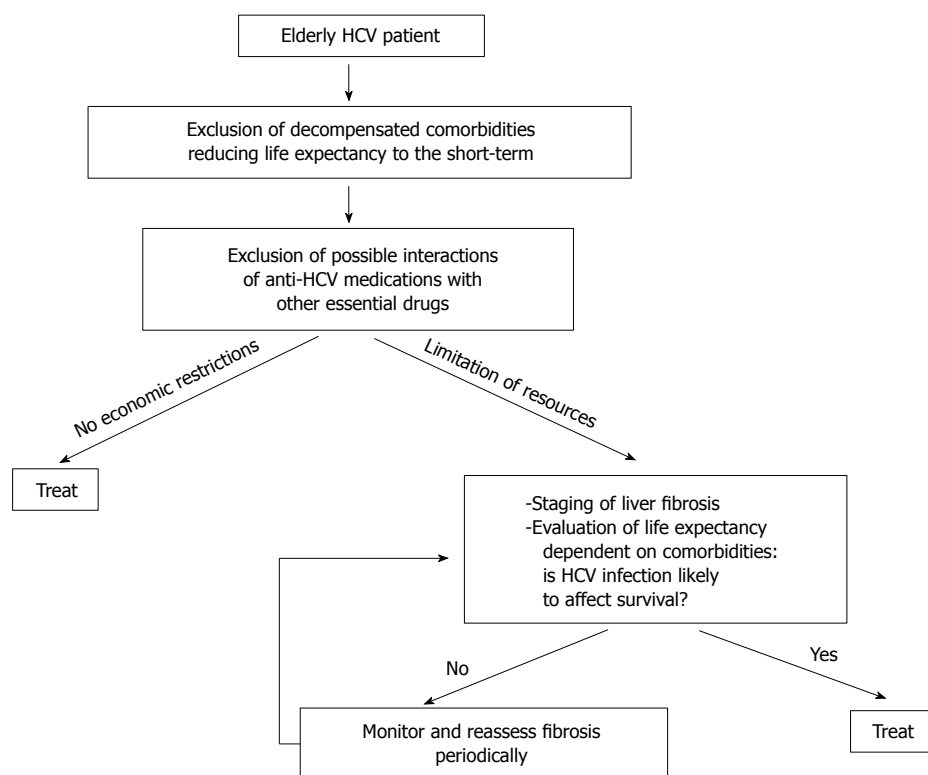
Elderly HCV patient

Exclusion of decompensated comorbidities reducing life expectancy to the short-term

Exclusion of possible interactions of anti-HCV medications with other essential drugs

No economic restrictions

Limitation of resources

Treat

-Staging of liver fibrosis
-Evaluation of life expectancy dependent on comorbidities: is HCV infection likely to affect survival?

No

Yes

Monitor and reassess fibrosis periodically

Treat